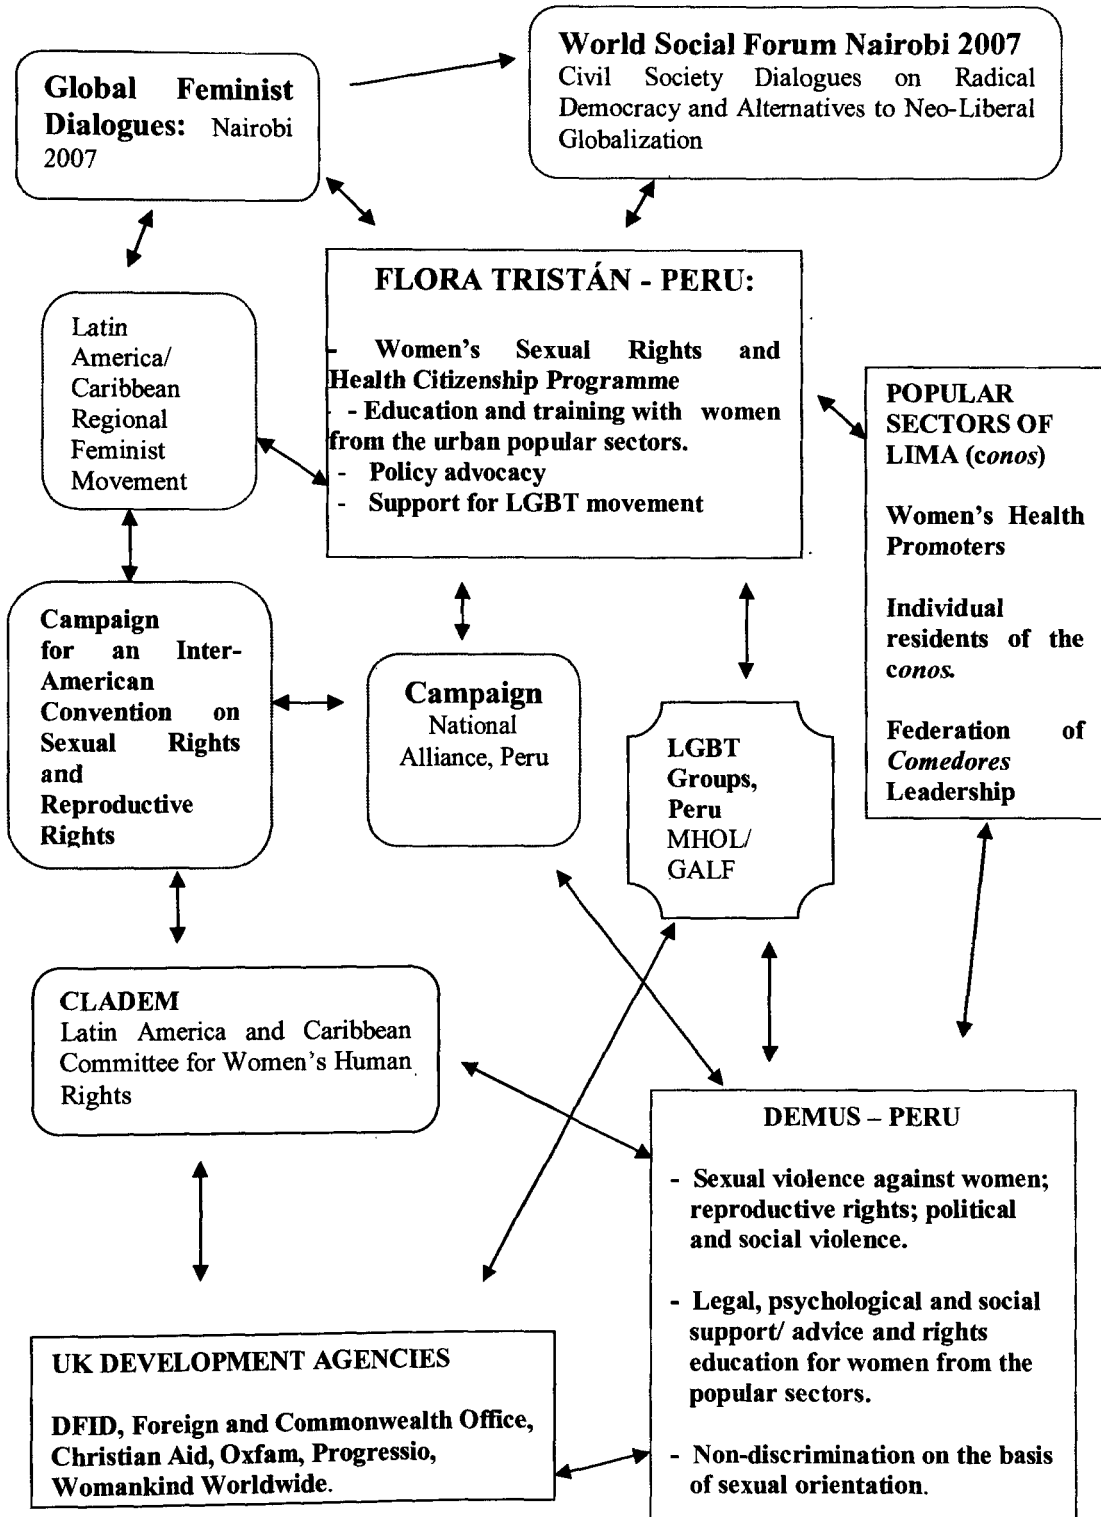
Global Feminist Dialogues: Nairobi 2007

World Social Forum Nairobi 2007
Civil Society Dialogues on Radical Democracy and Alternatives to Neo-Liberal Globalization

FLORA TRISTÁN - PERU:

- Women's Sexual Rights and Health Citizenship Programme
- Education and training with women from the urban popular sectors.
- Policy advocacy
- Support for LGBT movement

Latin America/ Caribbean Regional Feminist Movement

POPULAR SECTORS OF LIMA (*conos*)

Women's Health Promoters

Individual residents of the *conos*.

Federation of *Comedores* Leadership

Campaign for an Inter-American Convention on Sexual Rights and Reproductive Rights

Campaign
National Alliance, Peru

LGBT Groups, Peru
MHOL/ GALF

CLADEM
Latin America and Caribbean Committee for Women's Human Rights

DEMUS – PERU

- Sexual violence against women; reproductive rights; political and social violence.

- Legal, psychological and social support/ advice and rights education for women from the popular sectors.

- Non-discrimination on the basis of sexual orientation.

UK DEVELOPMENT AGENCIES

DFID, Foreign and Commonwealth Office, Christian Aid, Oxfam, Progressio, Womankind Worldwide.